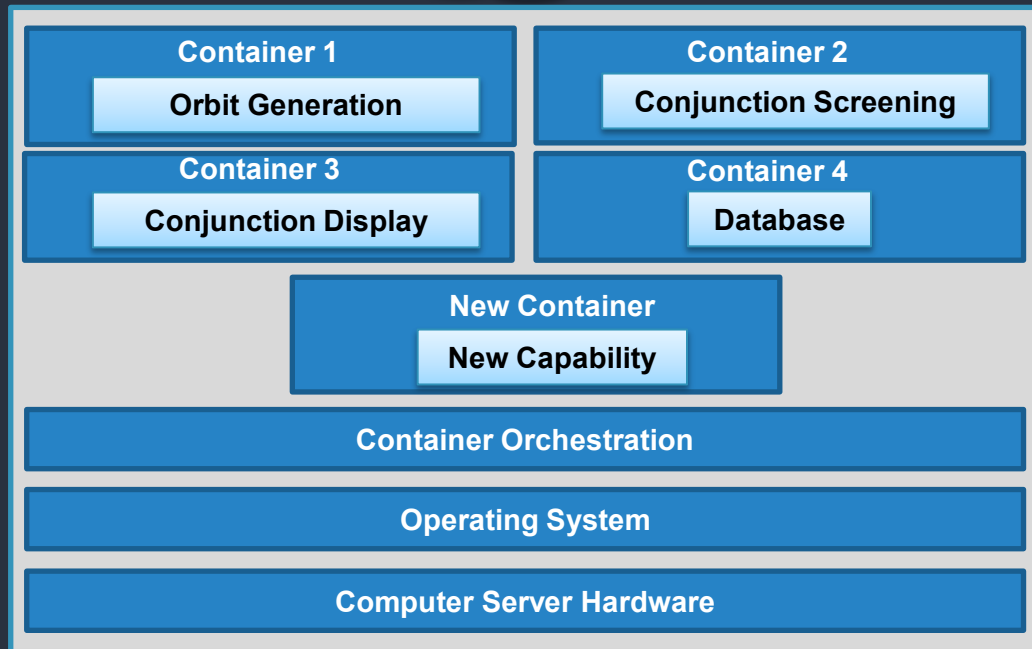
Container 1
Orbit Generation

Container 2
Conjunction Screening

Container 3
Conjunction Display

Container 4
Database

New Container
New Capability

Container Orchestration

Operating System

Computer Server Hardware